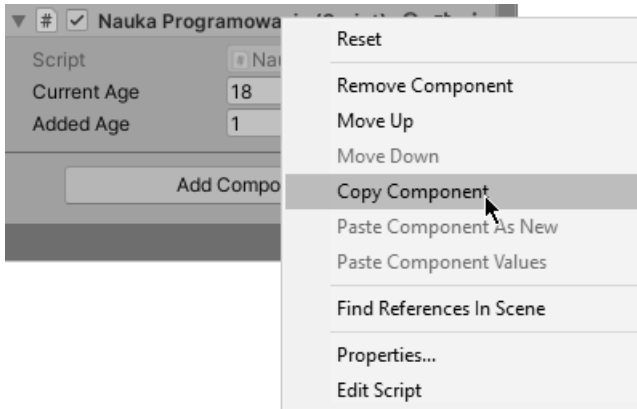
Nauka Programowa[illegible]

Script
Na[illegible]
Current Age
18
Added Age
1

Add Compo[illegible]

Reset

Remove Component
Move Up
Move Down
Copy Component
Paste Component As New
Paste Component Values

Find References In Scene

Properties...
Edit Script